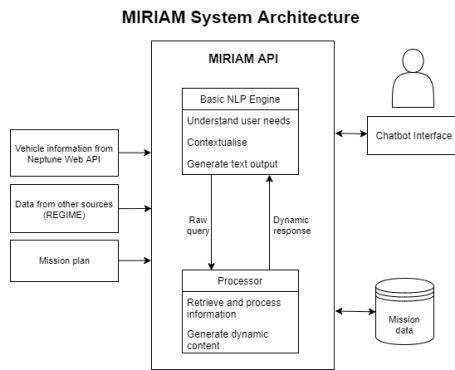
MIRIAM System Architecture

MIRIAM API

Basic NLP Engine

Understand user needs

Contextualise

Generate text output

Vehicle information from Neptune Web API

Data from other sources (REGIME)

Mission plan

Chatbot Interface

Raw query

Dynamic response

Processor

Retrieve and process information

Generate dynamic content

Mission data